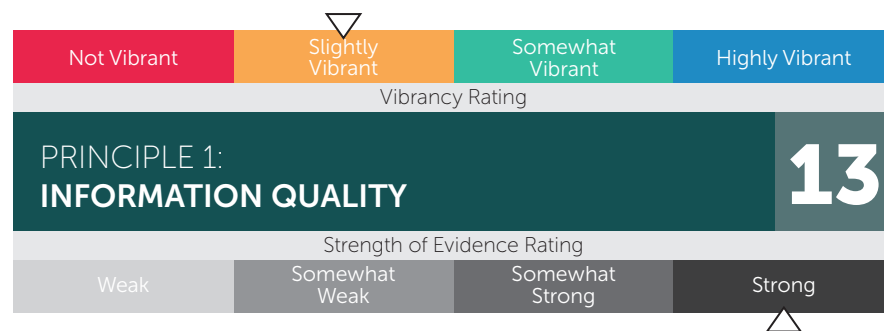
| Not Vibrant | Slightly Vibrant | Somewhat Vibrant | Highly Vibrant |
|---|---|---|---|

Vibrancy Rating

PRINCIPLE 1:
INFORMATION QUALITY

13

Strength of Evidence Rating

| Weak | Somewhat Weak | Somewhat Strong | Strong |
|---|---|---|---|